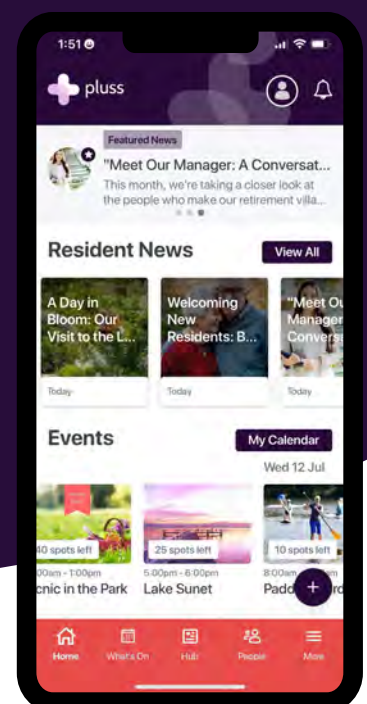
1:51

pluss

Featured News

"Meet Our Manager: A Conversat...

This month, we're taking a closer look at the people who make our retirement villa...

Resident News

View All

A Day in Bloom: Our Visit to the L...

Today

Welcoming New Residents: B...

Today

"Meet Ou Manager Convers...

Today

Events

My Calendar

Wed 12 Jul

40 spots left

00am - 1:00pm

cnic in the Park

25 spots left

5:00pm - 6:00pm

Lake Sunet

10 spots left

8:00am

Padd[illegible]

+

Home

What's On

Hub

People

More